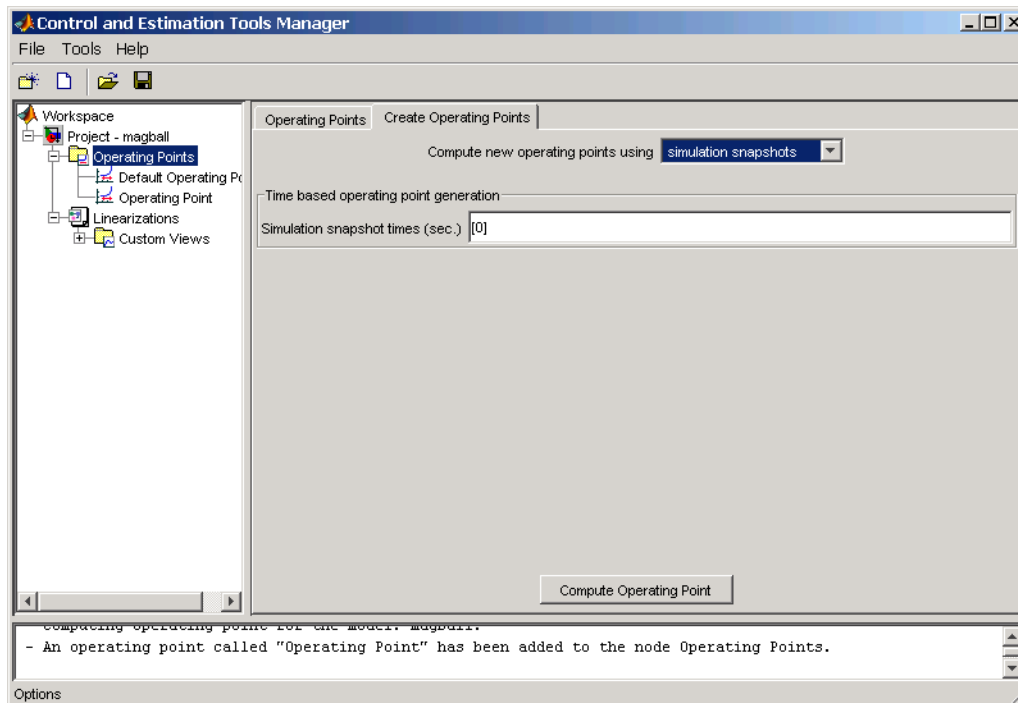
Control and Estimation Tools Manager

File Tools Help

Workspace
Project - magball
Operating Points
Default Operating Po
Operating Point
Linearizations
Custom Views

Operating Points | Create Operating Points

Compute new operating points using simulation snapshots

Time based operating point generation

Simulation snapshot times (sec.) [0]

Compute Operating Point

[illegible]
- An operating point called "Operating Point" has been added to the node Operating Points.

Options